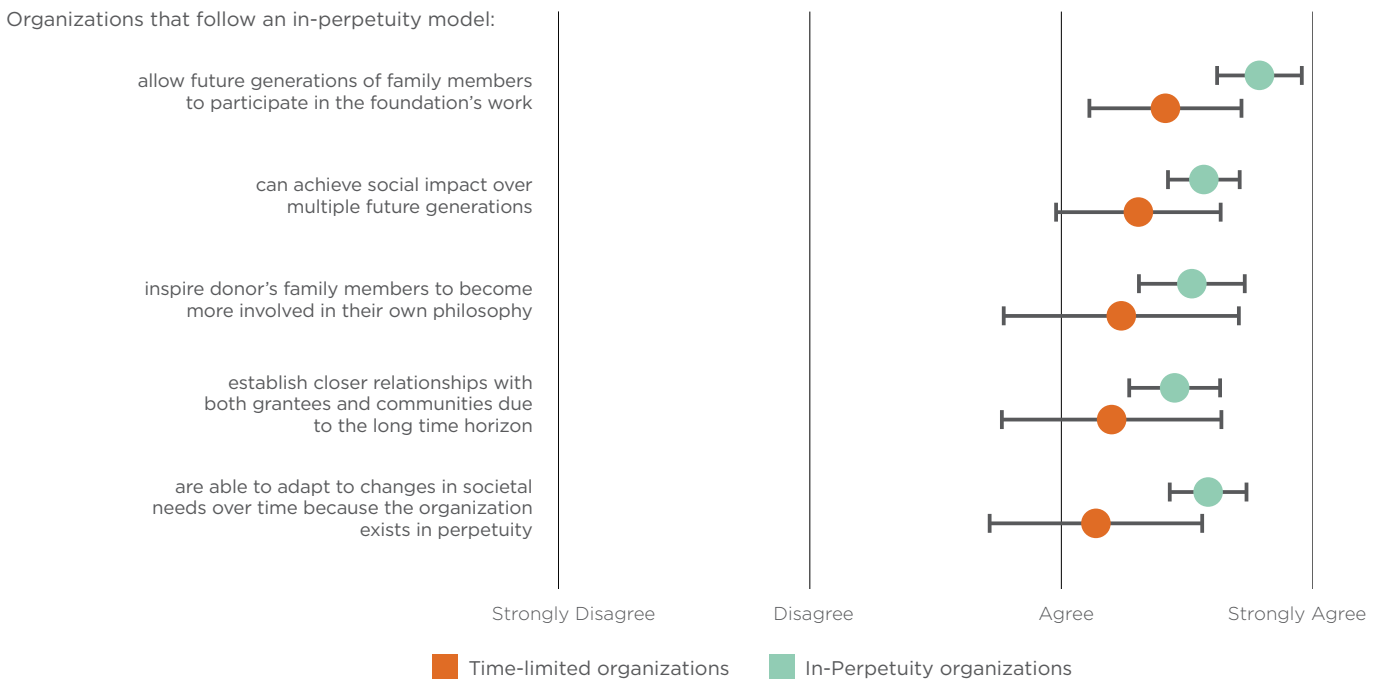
Organizations that follow an in-perpetuity model:

allow future generations of family members to participate in the foundation's work

can achieve social impact over multiple future generations

inspire donor's family members to become more involved in their own philosophy

establish closer relationships with both grantees and communities due to the long time horizon

are able to adapt to changes in societal needs over time because the organization exists in perpetuity

Strongly Disagree
Disagree
Agree
Strongly Agree

Time-limited organizations
In-Perpetuity organizations